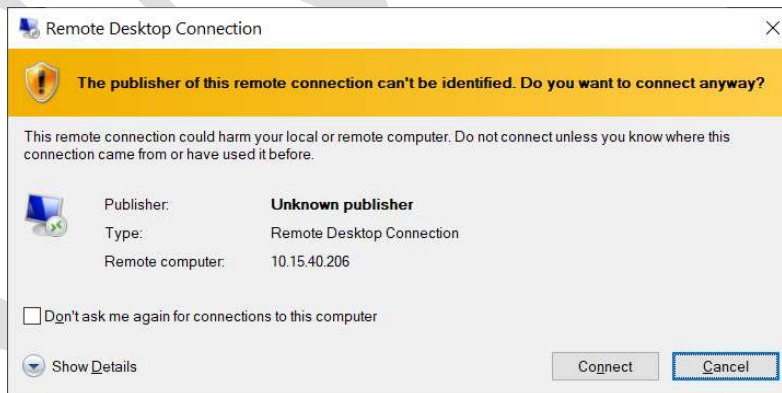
Remote Desktop Connection

The publisher of this remote connection can't be identified. Do you want to connect anyway?

This remote connection could harm your local or remote computer. Do not connect unless you know where this connection came from or have used it before.

| | |
|---|---|
| Publisher: | Unknown publisher |
| Type: | Remote Desktop Connection |
| Remote computer: | 10.15.40.206 |

Don't ask me again for connections to this computer

Show Details

Connect

Cancel